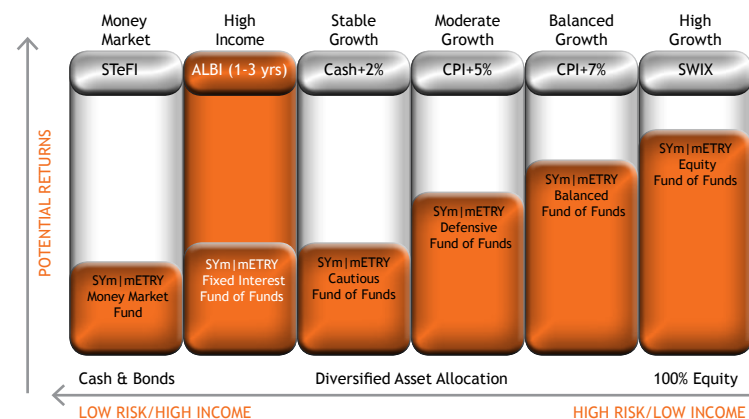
POTENTIAL RETURNS

| Money Market | High Income | Stable Growth | Moderate Growth | Balanced Growth | High Growth |
|---|---|---|---|---|---|
| STeFI | ALBI (1-3 yrs) | Cash+2% | CPI+5% | CPI+7% | SWIX |
| SYm\|mETRY Money Market Fund | SYm\|mETRY Fixed Interest Fund of Funds | SYm\|mETRY Cautious Fund of Funds | SYm\|mETRY Defensive Fund of Funds | SYm\|mETRY Balanced Fund of Funds | SYm\|mETRY Equity Fund of Funds |

Cash & Bonds
Diversified Asset Allocation
100% Equity

LOW RISK/HIGH INCOME
HIGH RISK/LOW INCOME